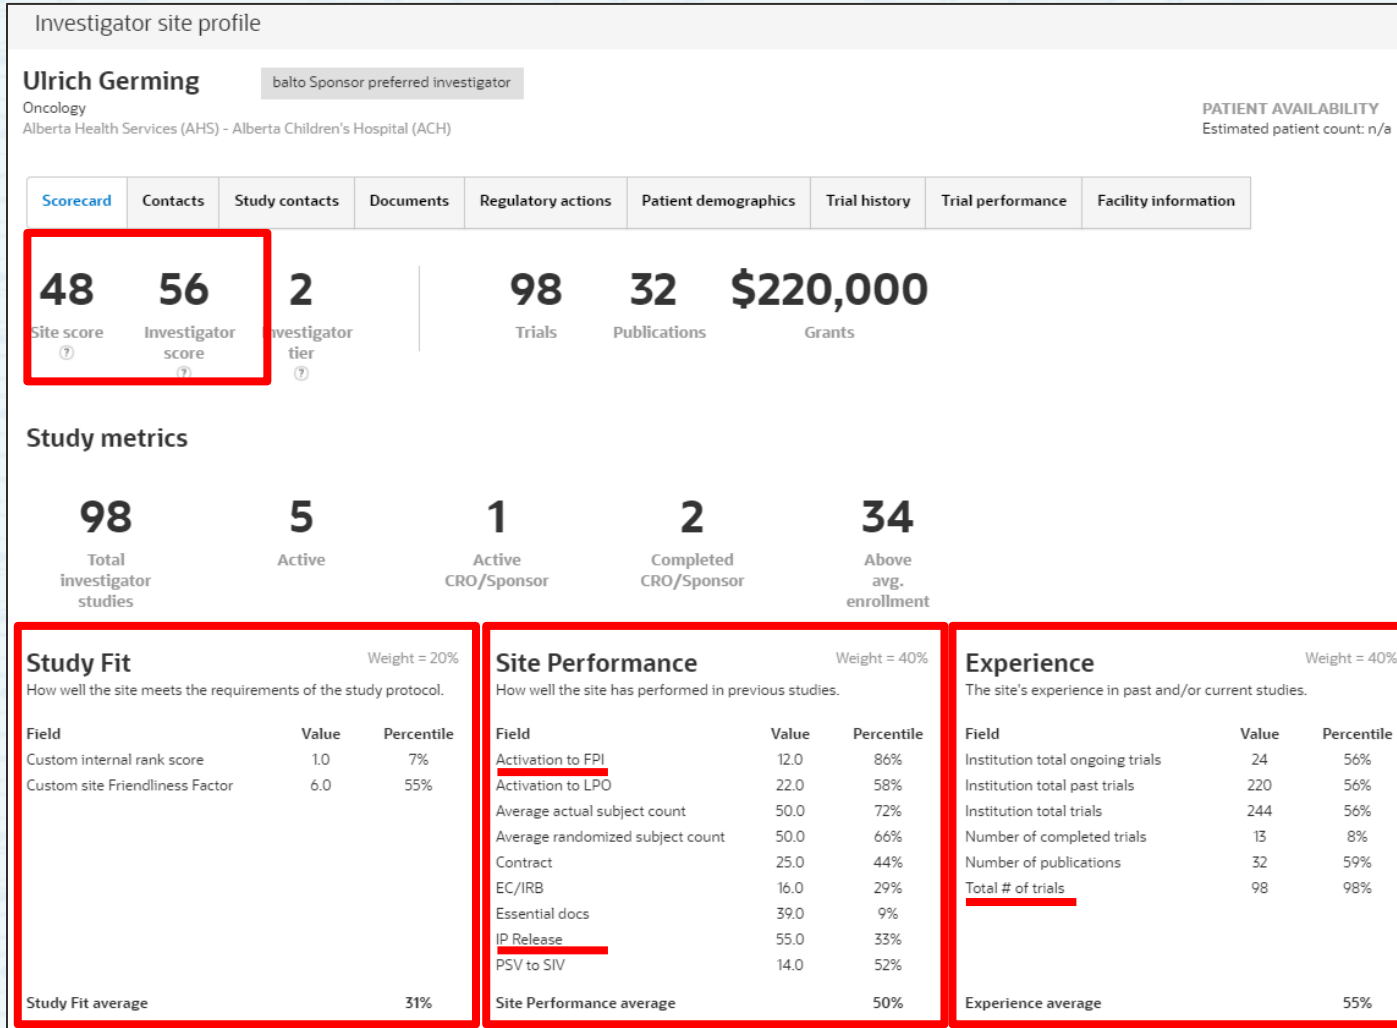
Investigator site profile

Ulrich Germing

balto Sponsor preferred investigator

Oncology
Alberta Health Services (AHS) - Alberta Children's Hospital (ACH)

PATIENT AVAILABILITY
Estimated patient count: n/a

Scorecard | Contacts | Study contacts | Documents | Regulatory actions | Patient demographics | Trial history | Trial performance | Facility information

48
Site score
?

56
Investigator score
?

2
Investigator tier
?

98
Trials

32
Publications

$220,000
Grants

Study metrics

98
Total investigator studies

5
Active

1
Active CRO/Sponsor

2
Completed CRO/Sponsor

34
Above avg. enrollment

Study Fit
Weight = 20%
How well the site meets the requirements of the study protocol.

| Field | Value | Percentile |
|---|---|---|
| Custom internal rank score | 1.0 | 7% |
| Custom site Friendliness Factor | 6.0 | 55% |

Study Fit average 31%

Site Performance
Weight = 40%
How well the site has performed in previous studies.

| Field | Value | Percentile |
|---|---|---|
| Activation to FPI | 12.0 | 86% |
| Activation to LPO | 22.0 | 58% |
| Average actual subject count | 50.0 | 72% |
| Average randomized subject count | 50.0 | 66% |
| Contract | 25.0 | 44% |
| EC/IRB | 16.0 | 29% |
| Essential docs | 39.0 | 9% |
| IP Release | 55.0 | 33% |
| PSV to SIV | 14.0 | 52% |

Site Performance average 50%

Experience
Weight = 40%
The site's experience in past and/or current studies.

| Field | Value | Percentile |
|---|---|---|
| Institution total ongoing trials | 24 | 56% |
| Institution total past trials | 220 | 56% |
| Institution total trials | 244 | 56% |
| Number of completed trials | 13 | 8% |
| Number of publications | 32 | 59% |
| Total # of trials | 98 | 98% |

Experience average 55%